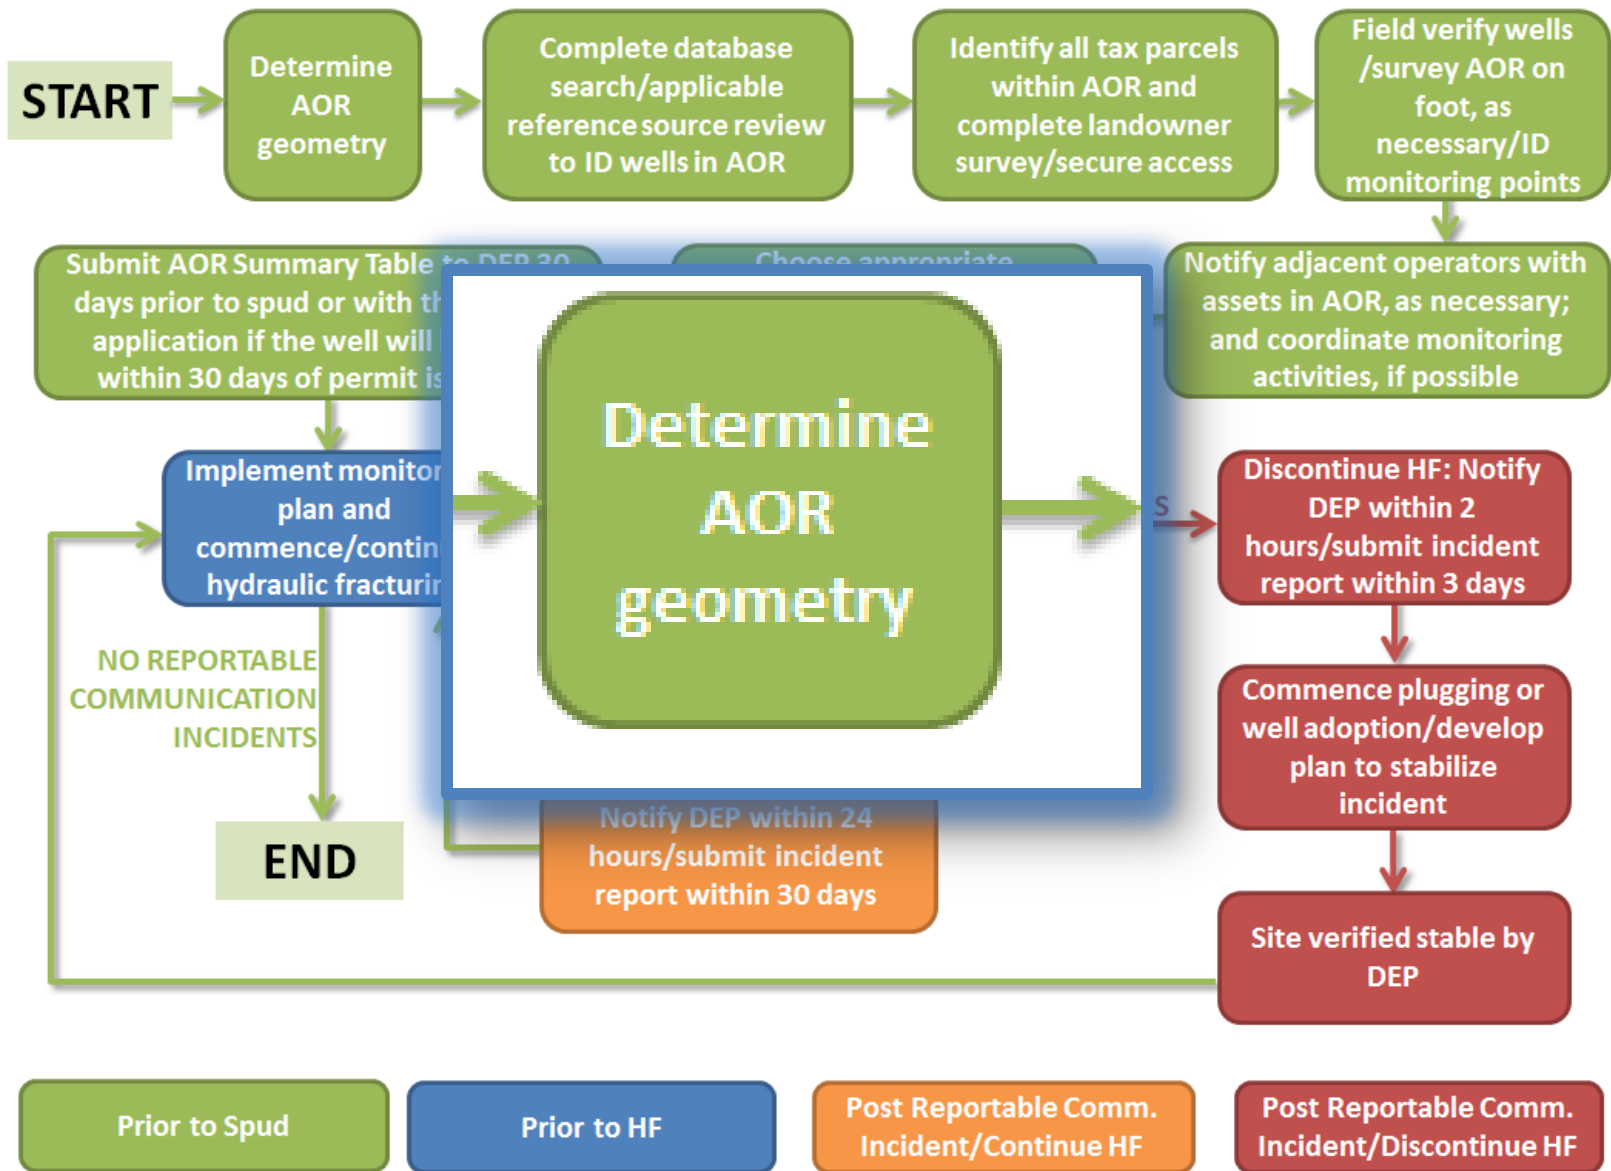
START

Determine AOR geometry

Complete database search/applicable reference source review to ID wells in AOR

Identify all tax parcels within AOR and complete landowner survey/secure access

Field verify wells /survey AOR on foot, as necessary/ID monitoring points

Submit AOR Summary Table to DEP 30 days prior to spud or with th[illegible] application if the well will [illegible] within 30 days of permit is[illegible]

Choose appropriate

Notify adjacent operators with assets in AOR, as necessary; and coordinate monitoring activities, if possible

Implement monitor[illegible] plan and commence/contin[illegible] hydraulic fracturi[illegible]

Determine AOR geometry

S

Discontinue HF: Notify DEP within 2 hours/submit incident report within 3 days

NO REPORTABLE COMMUNICATION INCIDENTS

Commence plugging or well adoption/develop plan to stabilize incident

END

Notify DEP within 24 hours/submit incident report within 30 days

Site verified stable by DEP

Prior to Spud

Prior to HF

Post Reportable Comm. Incident/Continue HF

Post Reportable Comm. Incident/Discontinue HF